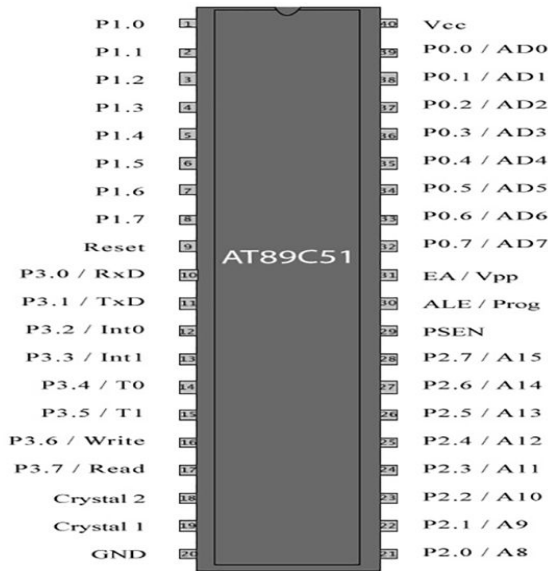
| Left | Pin | | Pin | Right |
|---|---|---|---|---|
| P1.0 | 1 | | 40 | Vcc |
| P1.1 | 2 | | 39 | P0.0 / AD0 |
| P1.2 | 3 | | 38 | P0.1 / AD1 |
| P1.3 | 4 | | 37 | P0.2 / AD2 |
| P1.4 | 5 | | 36 | P0.3 / AD3 |
| P1.5 | 6 | | 35 | P0.4 / AD4 |
| P1.6 | 7 | | 34 | P0.5 / AD5 |
| P1.7 | 8 | | 33 | P0.6 / AD6 |
| Reset | 9 | AT89C51 | 32 | P0.7 / AD7 |
| P3.0 / RxD | 10 | | 31 | EA / Vpp |
| P3.1 / TxD | 11 | | 30 | ALE / Prog |
| P3.2 / Int0 | 12 | | 29 | PSEN |
| P3.3 / Int1 | 13 | | 28 | P2.7 / A15 |
| P3.4 / T0 | 14 | | 27 | P2.6 / A14 |
| P3.5 / T1 | 15 | | 26 | P2.5 / A13 |
| P3.6 / Write | 16 | | 25 | P2.4 / A12 |
| P3.7 / Read | 17 | | 24 | P2.3 / A11 |
| Crystal 2 | 18 | | 23 | P2.2 / A10 |
| Crystal 1 | 19 | | 22 | P2.1 / A9 |
| GND | 20 | | 21 | P2.0 / A8 |